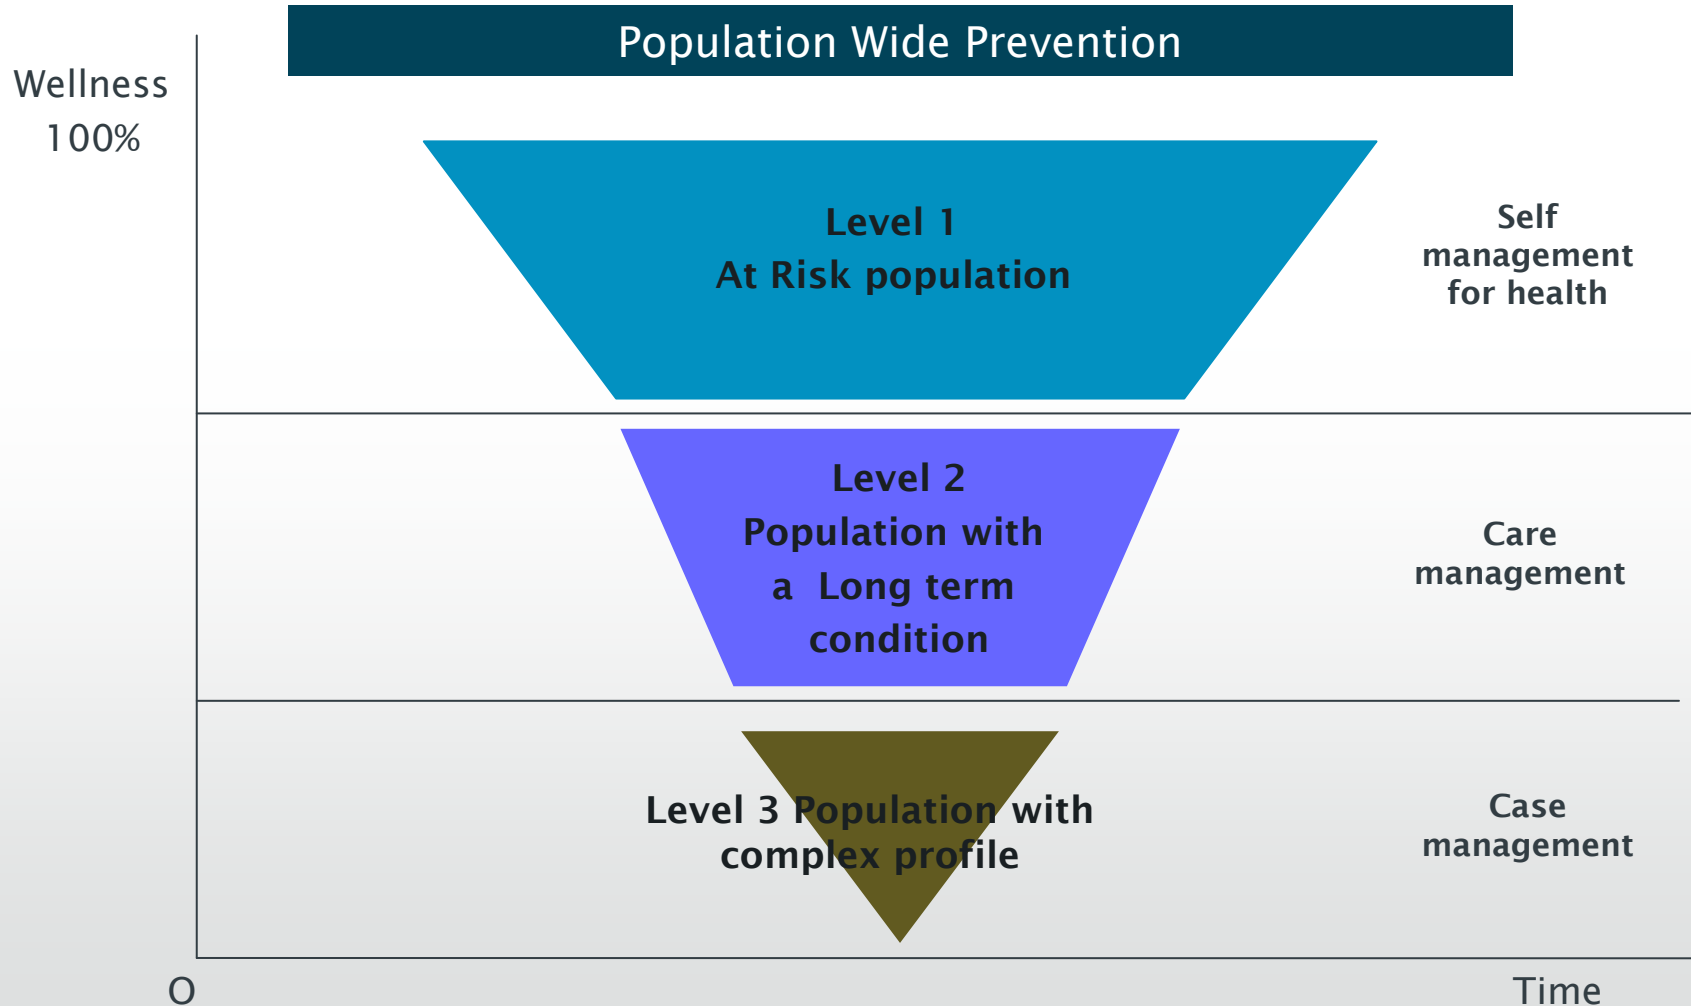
Population Wide Prevention

Wellness
100%

Level 1
At Risk population

Self management for health

Level 2
Population with a Long term condition

Care management

Level 3 Population with complex profile

Case management

O

Time